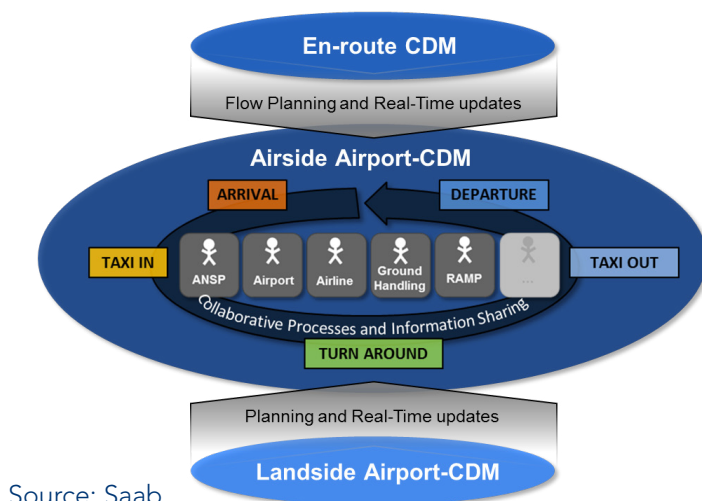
En-route CDM

Flow Planning and Real-Time updates

Airside Airport-CDM

ARRIVAL

DEPARTURE

TAXI IN

ANSP

Airport

Airline

Ground Handling

RAMP

...

TAXI OUT

Collaborative Processes and Information Sharing

TURN AROUND

Planning and Real-Time updates

Landside Airport-CDM

Source: Saab